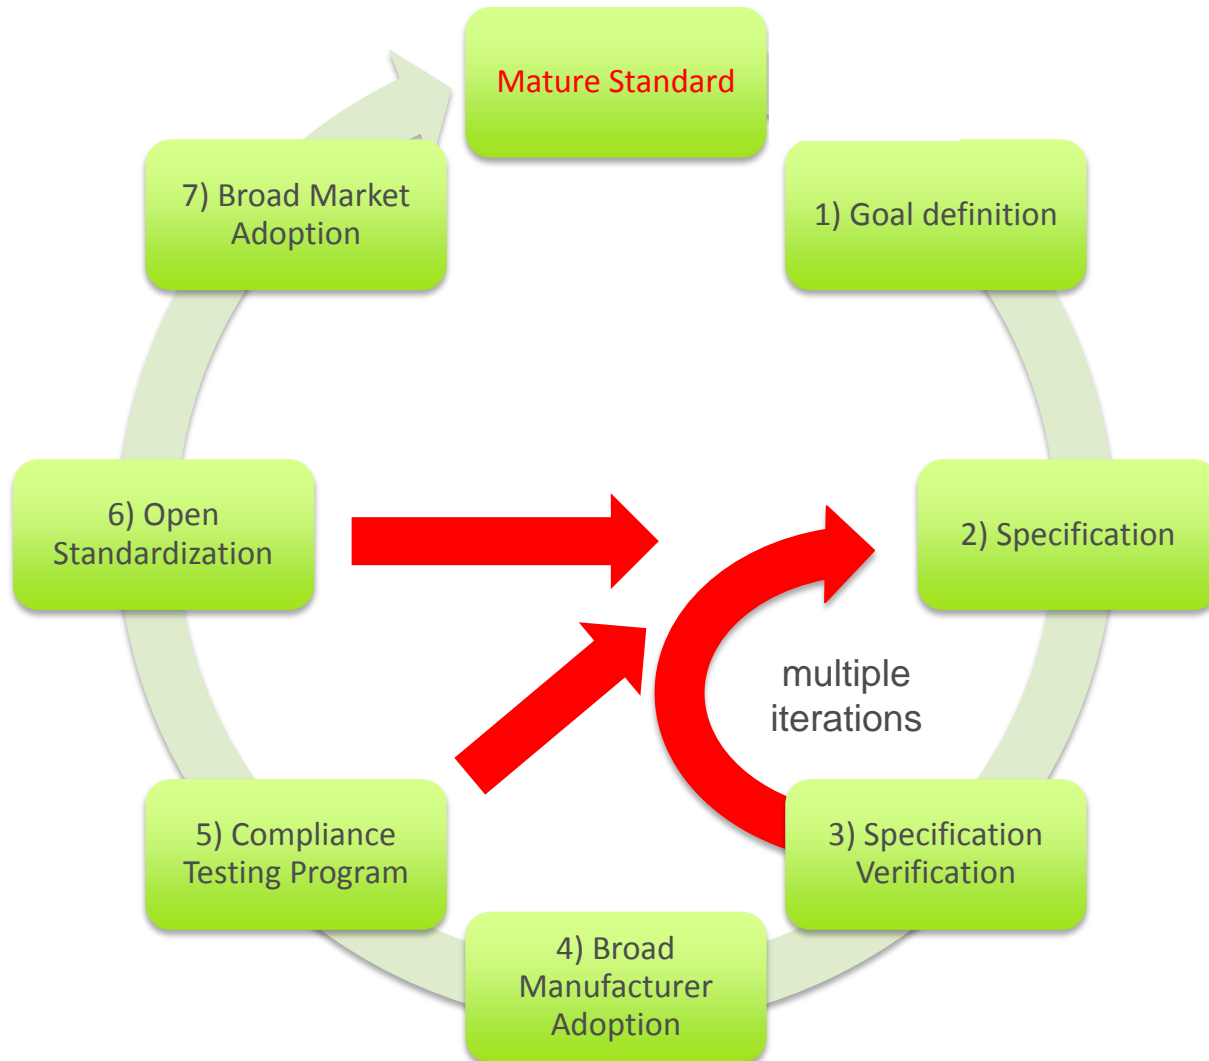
Mature Standard

1) Goal definition

2) Specification

3) Specification Verification

4) Broad Manufacturer Adoption

5) Compliance Testing Program

6) Open Standardization

7) Broad Market Adoption

multiple iterations